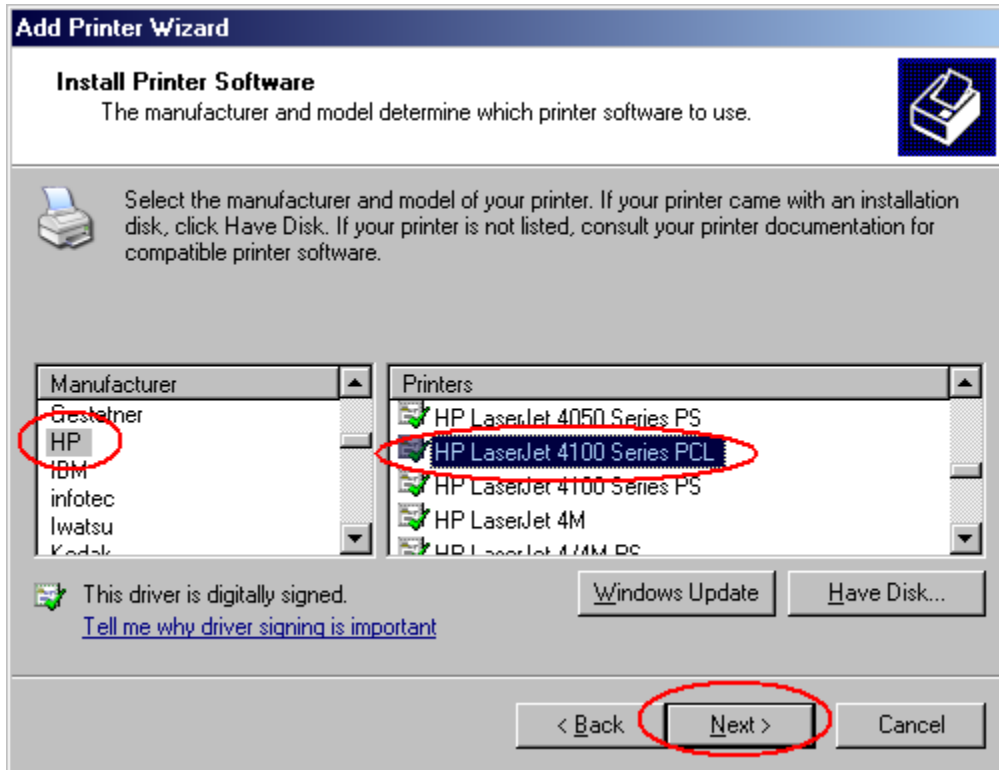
Add Printer Wizard

Install Printer Software
The manufacturer and model determine which printer software to use.

Select the manufacturer and model of your printer. If your printer came with an installation disk, click Have Disk. If your printer is not listed, consult your printer documentation for compatible printer software.

| Manufacturer |
|---|
| Gestetner |
| HP |
| IBM |
| infotec |
| Iwatsu |
| Kodak |

| Printers |
|---|
| HP LaserJet 4050 Series PS |
| HP LaserJet 4100 Series PCL |
| HP LaserJet 4100 Series PS |
| HP LaserJet 4M |
| HP LaserJet 4/4M PS |

This driver is digitally signed.
Tell me why driver signing is important

Windows Update
Have Disk...

< Back
Next >
Cancel